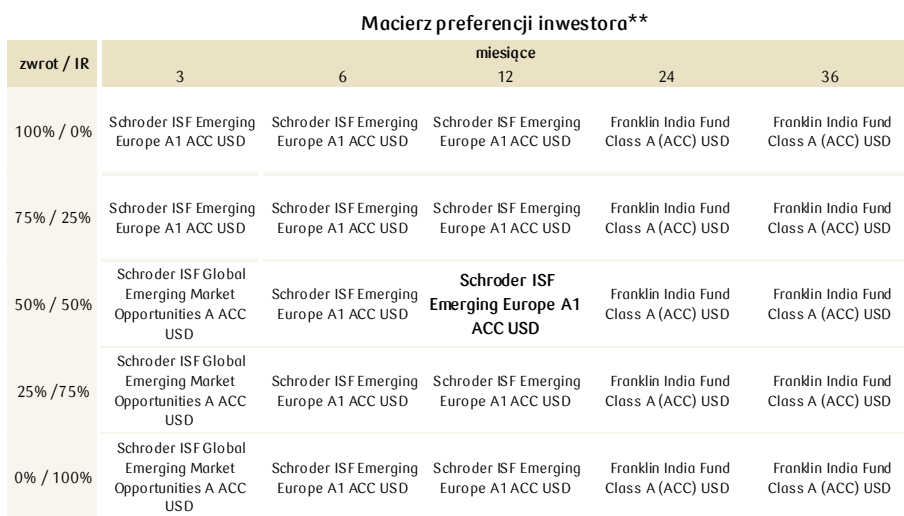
Macierz preferencji inwestora**

| zwrot / IR | miesiące 3 | 6 | 12 | 24 | 36 |
|---|---|---|---|---|---|
| 100% / 0% | Schroder ISF Emerging Europe A1 ACC USD | Schroder ISF Emerging Europe A1 ACC USD | Schroder ISF Emerging Europe A1 ACC USD | Franklin India Fund Class A (ACC) USD | Franklin India Fund Class A (ACC) USD |
| 75% / 25% | Schroder ISF Emerging Europe A1 ACC USD | Schroder ISF Emerging Europe A1 ACC USD | Schroder ISF Emerging Europe A1 ACC USD | Franklin India Fund Class A (ACC) USD | Franklin India Fund Class A (ACC) USD |
| 50% / 50% | Schroder ISF Global Emerging Market Opportunities A ACC USD | Schroder ISF Emerging Europe A1 ACC USD | **Schroder ISF Emerging Europe A1 ACC USD** | Franklin India Fund Class A (ACC) USD | Franklin India Fund Class A (ACC) USD |
| 25% /75% | Schroder ISF Global Emerging Market Opportunities A ACC USD | Schroder ISF Emerging Europe A1 ACC USD | Schroder ISF Emerging Europe A1 ACC USD | Franklin India Fund Class A (ACC) USD | Franklin India Fund Class A (ACC) USD |
| 0% / 100% | Schroder ISF Global Emerging Market Opportunities A ACC USD | Schroder ISF Emerging Europe A1 ACC USD | Schroder ISF Emerging Europe A1 ACC USD | Franklin India Fund Class A (ACC) USD | Franklin India Fund Class A (ACC) USD |